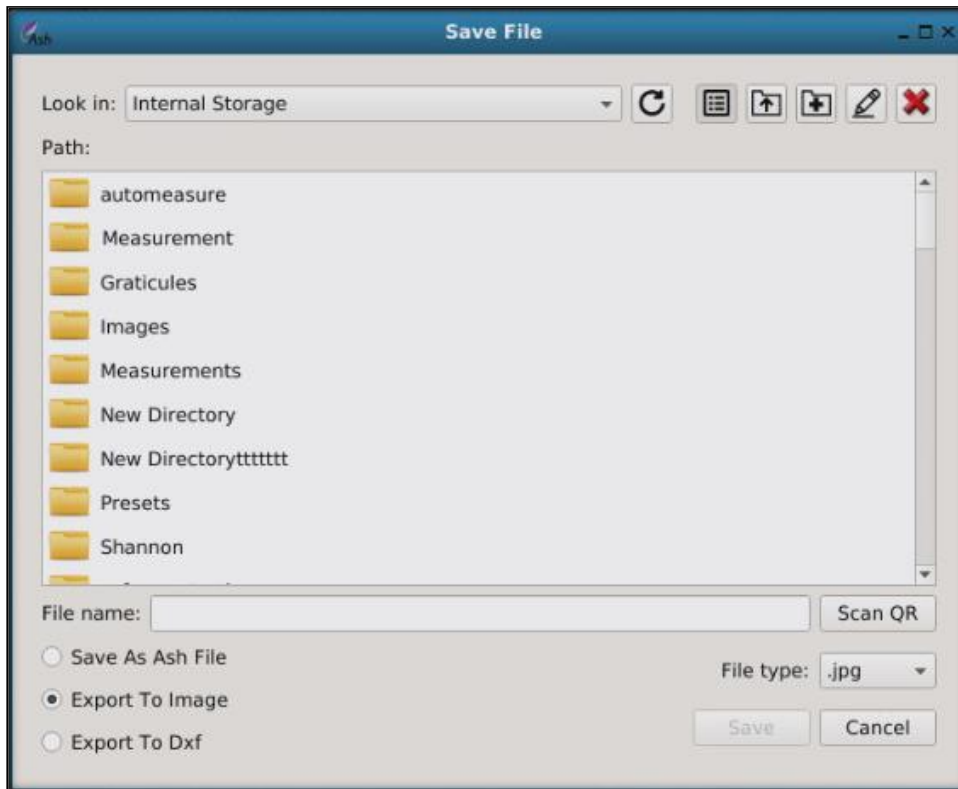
Ash

Save File

Look in: Internal Storage

Path:

automeasure
Measurement
Graticules
Images
Measurements
New Directory
New Directorytttttt
Presets
Shannon
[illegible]

File name:

Scan QR

Save As Ash File

Export To Image

Export To Dxf

File type: .jpg

Save

Cancel